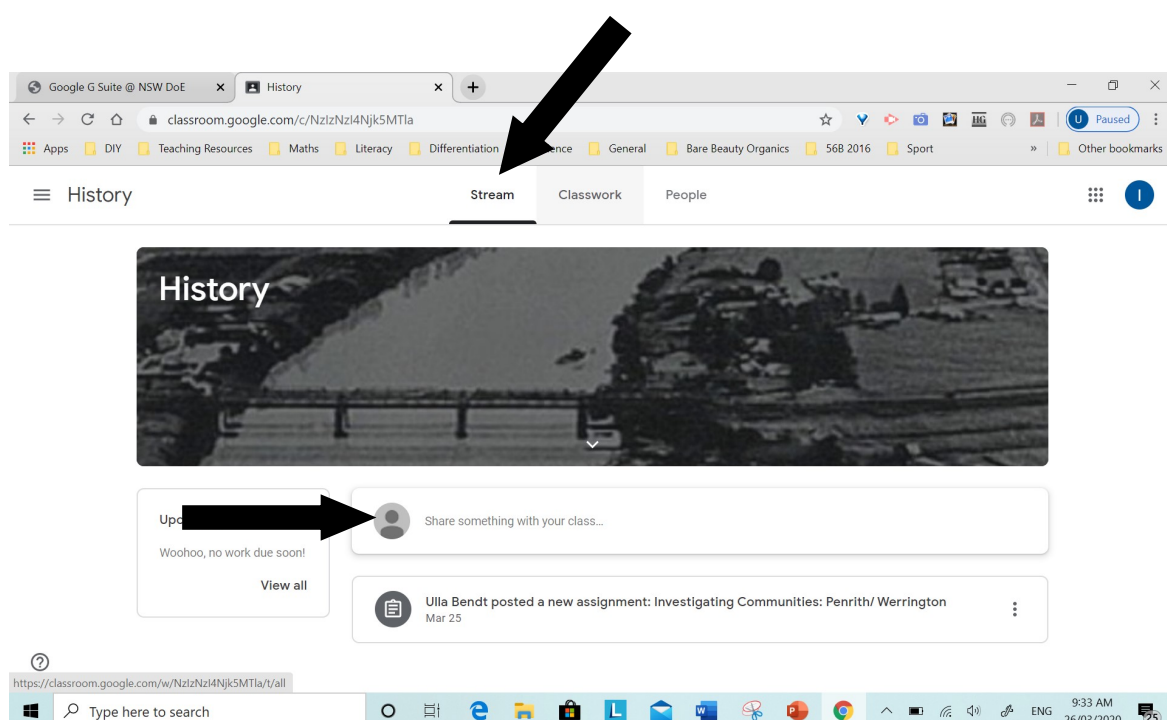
Google G Suite @ NSW DoE
History
classroom.google.com/c/NzIzNzI4Njk5MTla
Paused
Apps DIY Teaching Resources Maths Literacy Differentiation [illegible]nce General Bare Beauty Organics 56B 2016 Sport » Other bookmarks

History
Stream Classwork People
I

History

Up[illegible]
Woohoo, no work due soon!
View all

Share something with your class...

Ulla Bendt posted a new assignment: Investigating Communities: Penrith/ Werrington
Mar 25

https://classroom.google.com/w/NzIzNzI4Njk5MTla/t/all
Type here to search
ENG 9:33 AM 26/03/2020
25